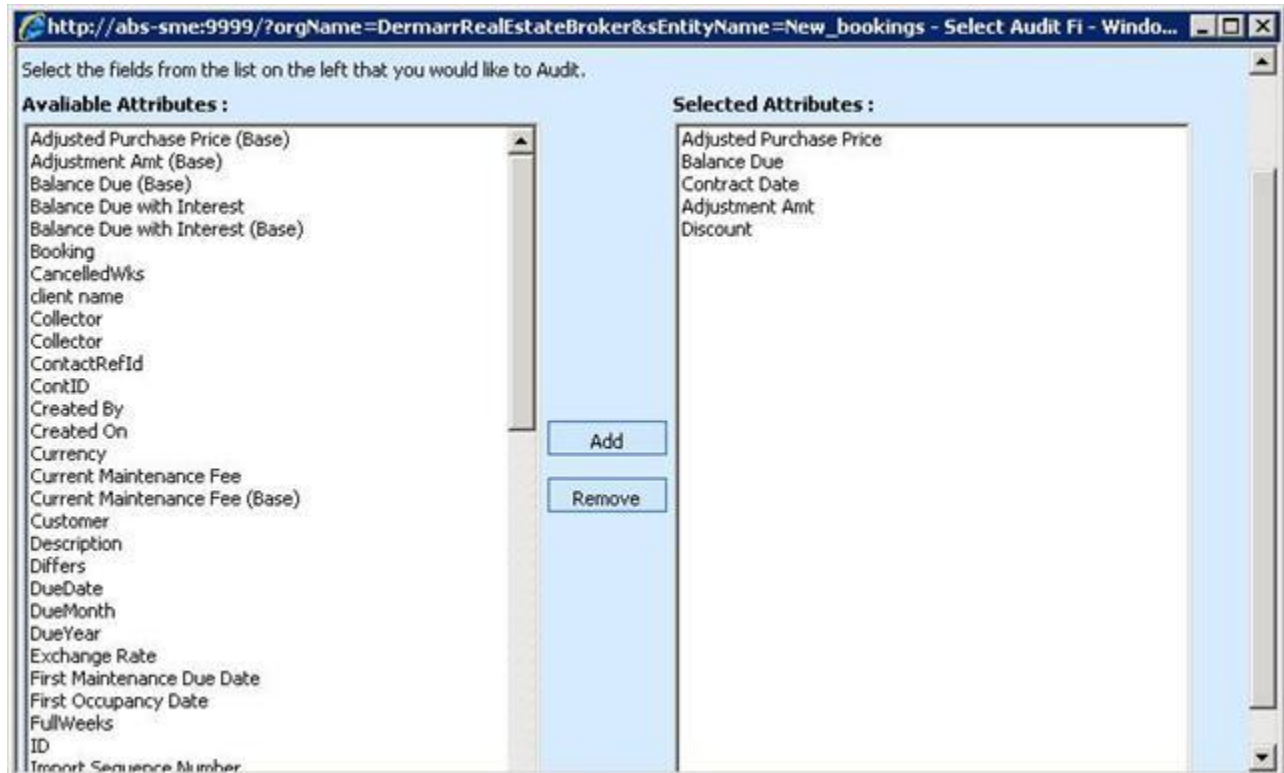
http://abs-sme:9999/?orgName=DermarrRealEstateBroker&sEntityName=New_bookings - Select Audit Fi - Windo...

Select the fields from the list on the left that you would like to Audit.

Avaliable Attributes :

Adjusted Purchase Price (Base)
Adjustment Amt (Base)
Balance Due (Base)
Balance Due with Interest
Balance Due with Interest (Base)
Booking
CancelledWks
client name
Collector
Collector
ContactRefId
ContID
Created By
Created On
Currency
Current Maintenance Fee
Current Maintenance Fee (Base)
Customer
Description
Differs
DueDate
DueMonth
DueYear
Exchange Rate
First Maintenance Due Date
First Occupancy Date
FullWeeks
ID
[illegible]

Add

Remove

Selected Attributes :

Adjusted Purchase Price
Balance Due
Contract Date
Adjustment Amt
Discount